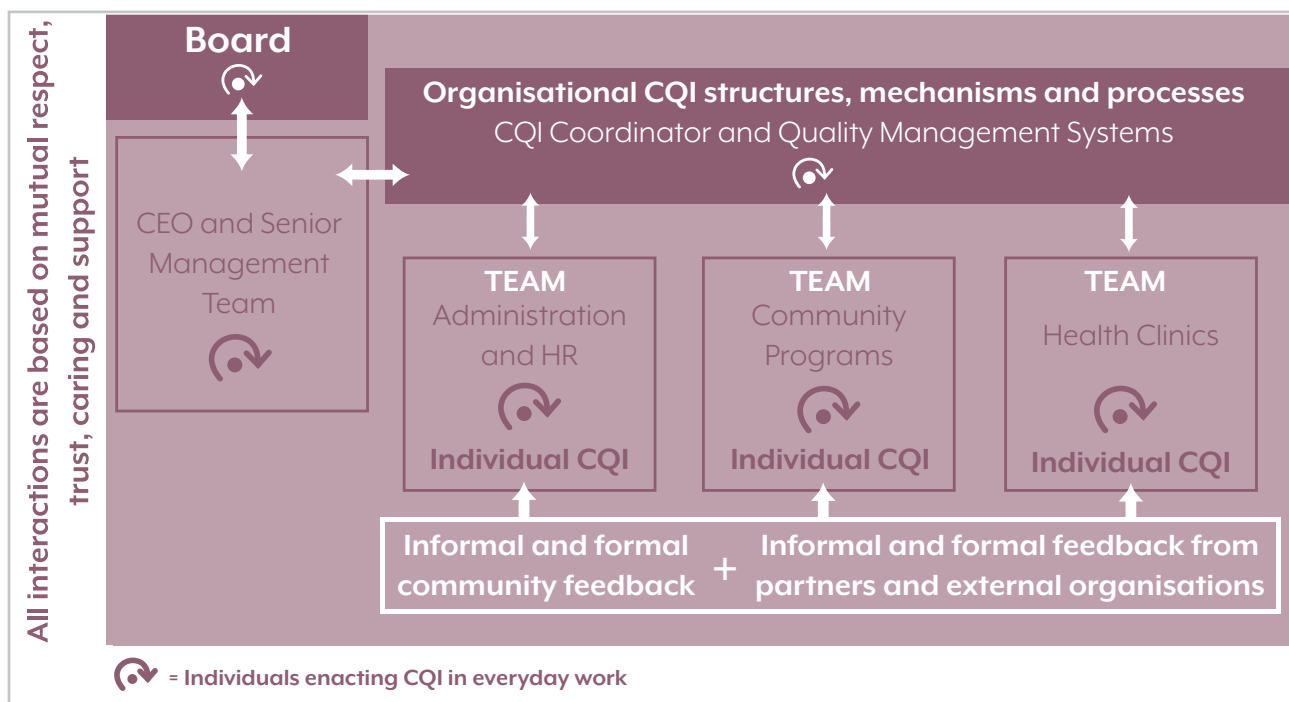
All interactions are based on mutual respect, trust, caring and support

Board

Organisational CQI structures, mechanisms and processes
CQI Coordinator and Quality Management Systems

CEO and Senior Management Team

TEAM
Administration and HR
Individual CQI

TEAM
Community Programs
Individual CQI

TEAM
Health Clinics
Individual CQI

Informal and formal community feedback + Informal and formal feedback from partners and external organisations

= Individuals enacting CQI in everyday work